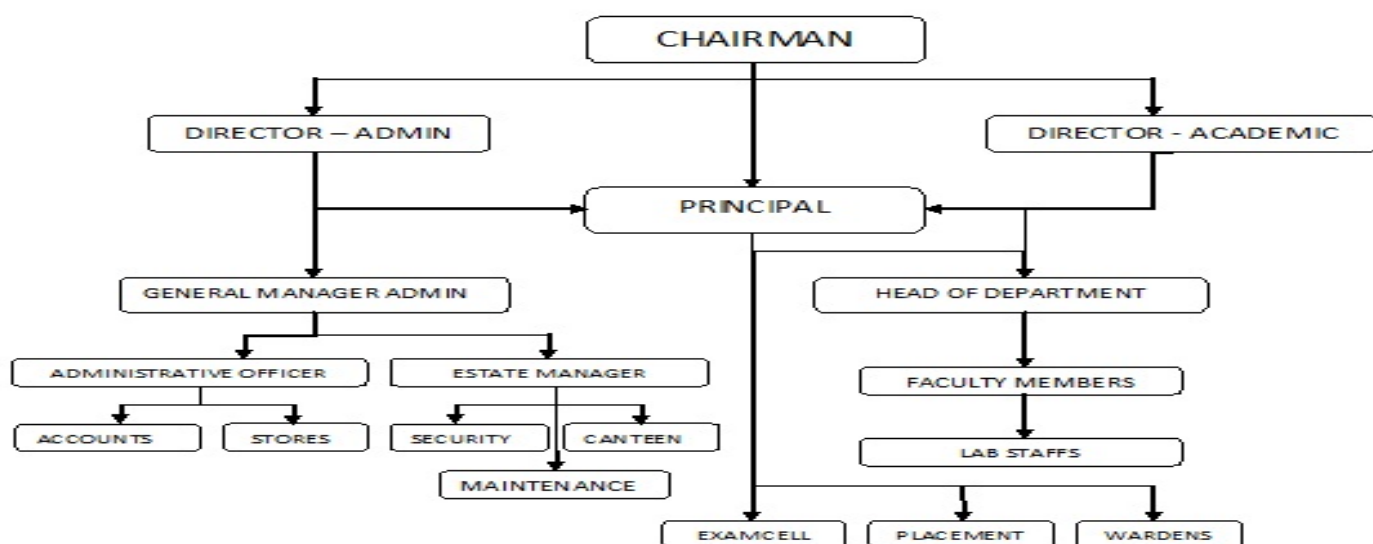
CHAIRMAN

DIRECTOR – ADMIN

DIRECTOR - ACADEMIC

PRINCIPAL

GENERAL MANAGER ADMIN

HEAD OF DEPARTMENT

ADMINISTRATIVE OFFICER

ESTATE MANAGER

FACULTY MEMBERS

ACCOUNTS

STORES

SECURITY

CANTEEN

LAB STAFFS

MAINTENANCE

EXAMCELL

PLACEMENT

WARDENS